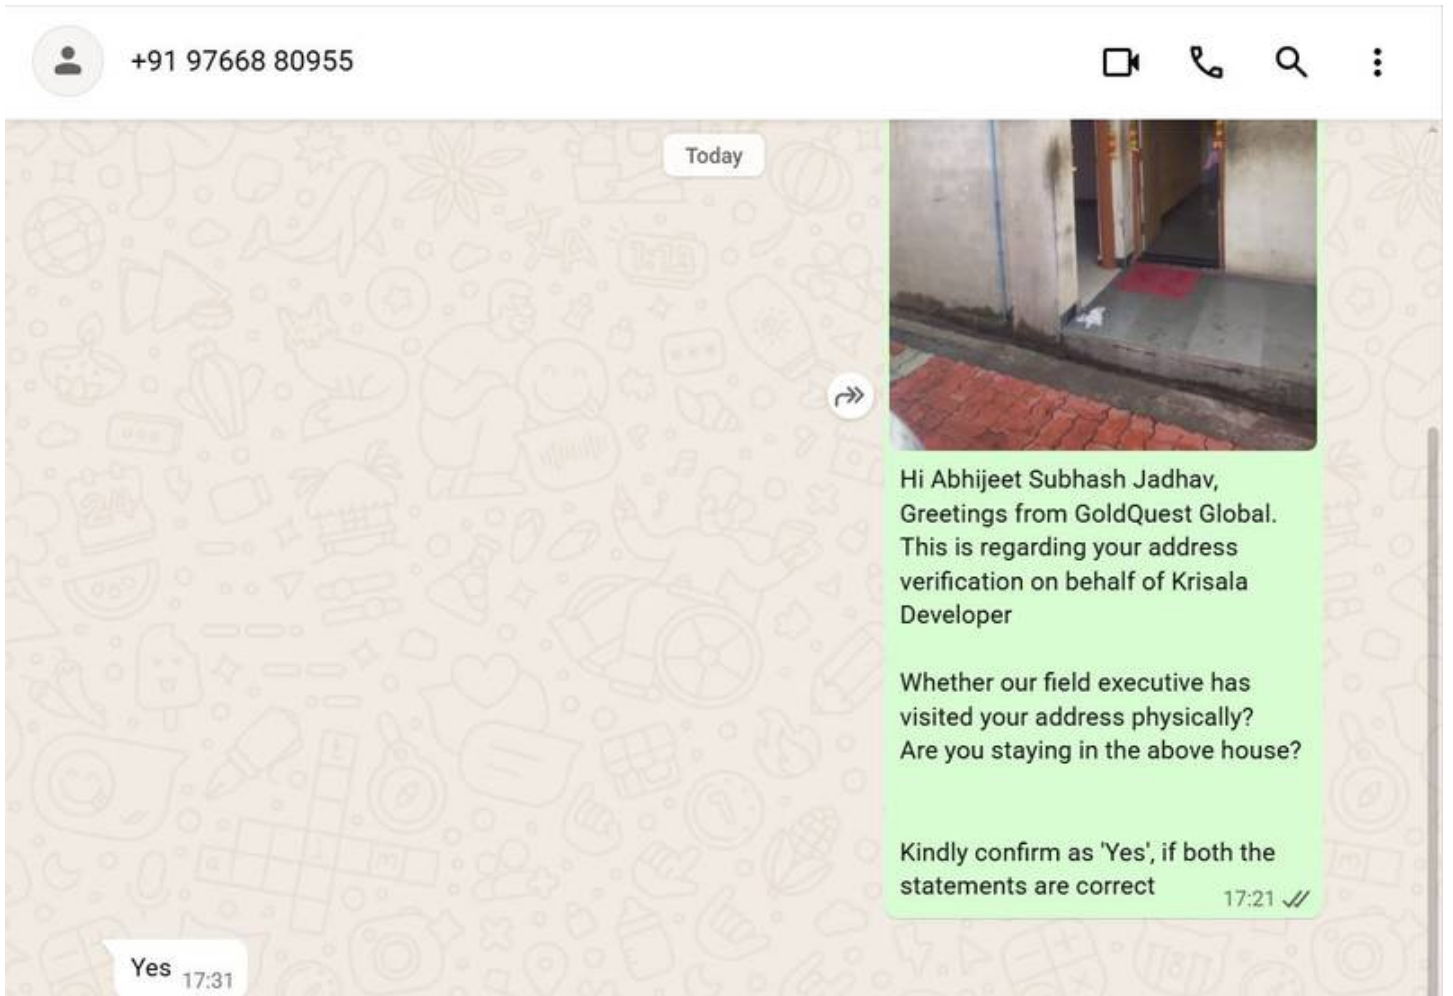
+91 97668 80955

Today

Hi Abhijeet Subhash Jadhav,
Greetings from GoldQuest Global.
This is regarding your address verification on behalf of Krisala Developer

Whether our field executive has visited your address physically?
Are you staying in the above house?

Kindly confirm as 'Yes', if both the statements are correct 17:21

Yes 17:31